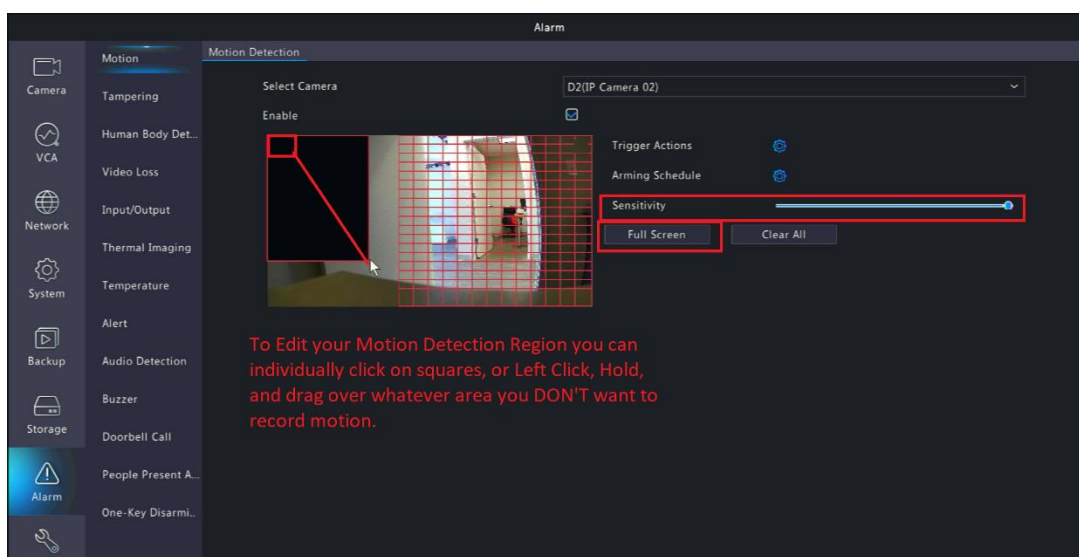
Alarm

Camera

VCA

Network

System

Backup

Storage

Alarm

Motion

Tampering

Human Body Det...

Video Loss

Input/Output

Thermal Imaging

Temperature

Alert

Audio Detection

Buzzer

Doorbell Call

People Present A...

One-Key Disarmi...

Motion Detection

Select Camera

D2(IP Camera 02)

Enable

Trigger Actions

Arming Schedule

Sensitivity

Full Screen

Clear All

To Edit your Motion Detection Region you can individually click on squares, or Left Click, Hold, and drag over whatever area you DON'T want to record motion.